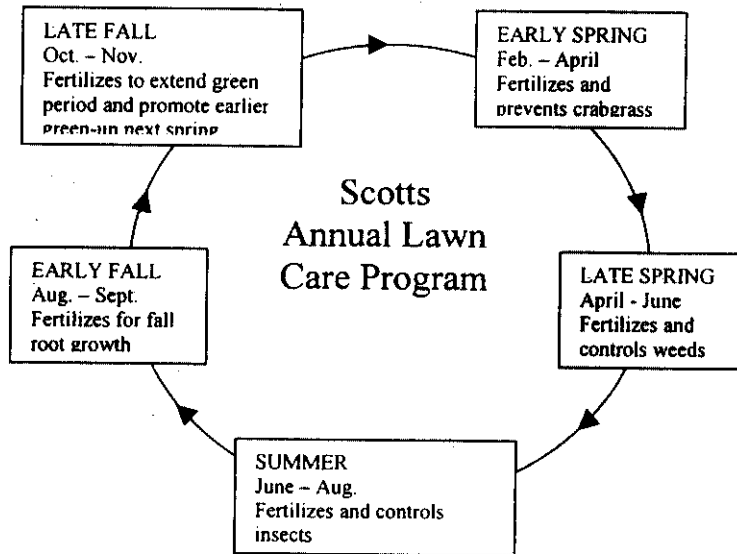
LATE FALL
Oct. – Nov.
Fertilizes to extend green period and promote earlier green-up next spring

EARLY SPRING
Feb. – April
Fertilizes and prevents crabgrass

Scotts
Annual Lawn
Care Program

LATE SPRING
April - June
Fertilizes and controls weeds

SUMMER
June – Aug.
Fertilizes and controls insects

EARLY FALL
Aug. – Sept.
Fertilizes for fall root growth